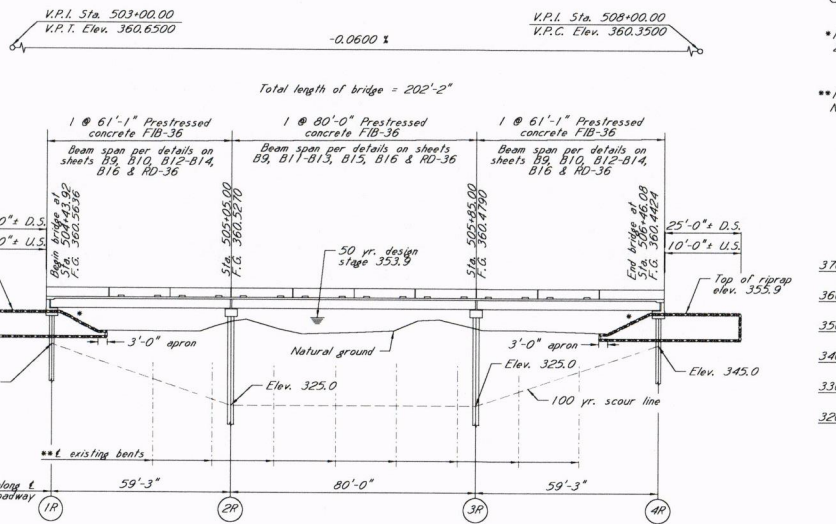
V.P.I. Sta. 503+00.00
V.P.T. Elev. 360.6500

-0.0600 %

V.P.I. Sta. 508+00.00
V.P.C. Elev. 360.3500

Total length of bridge = 202'-2"

1 @ 61'-1" Prestressed concrete FIB-36

Beam span per details on sheets B9, B10, B12-B14, B16 & RD-36

1 @ 80'-0" Prestressed concrete FIB-36

Beam span per details on sheets B9, B11-B13, B15, B16 & RD-36

1 @ 61'-1" Prestressed concrete FIB-36

Beam span per details on sheets B9, B10, B12-B14, B16 & RD-36

Begin bridge at Sta. 504+43.92 F.G. 360.5636

Sta. 505+05.00 F.G. 360.5270

Sta. 505+85.00 F.G. 360.4790

End bridge at Sta. 506+46.08 F.G. 360.4424

'-0"± D.S.
'-0"± U.S.

25'-0"± D.S.
10'-0"± U.S.

50 yr. design stage 353.9

Top of riprap elev. 355.9

3'-0" apron

3'-0" apron

Natural ground

Elev. 325.0

Elev. 325.0

Elev. 345.0

100 yr. scour line

**℄ existing bents

59'-3"

80'-0"

59'-3"

along ℄ roadway

1R

2R

3R

4R

37

36

35

34

33

32

*

**